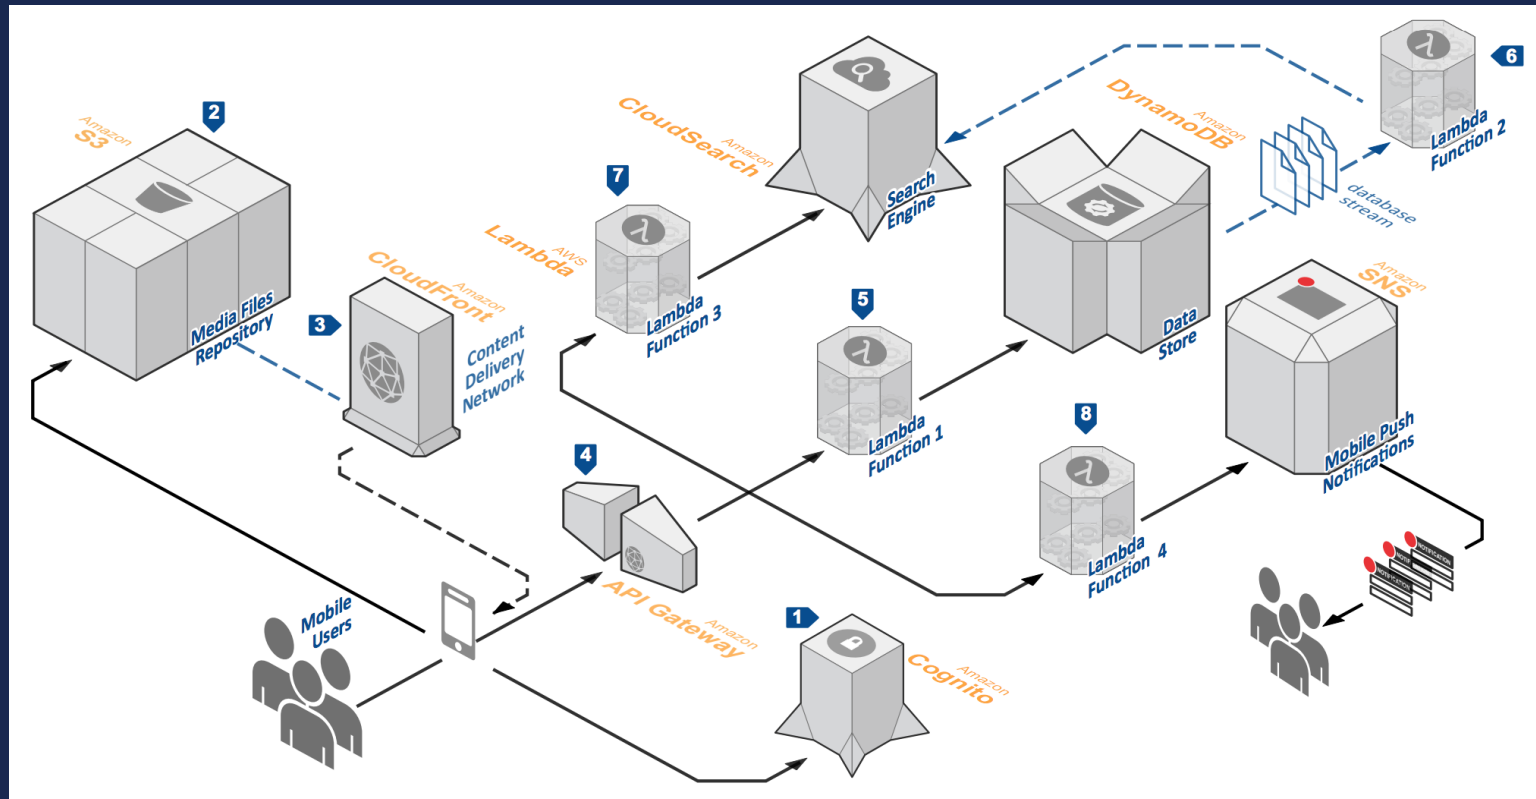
2
Amazon
S3
Media Files
Repository

3
Amazon
CloudFront
Content
Delivery
Network

7
AWS
Lambda
Lambda
Function 3

Amazon
CloudSearch
Search
Engine

Amazon
DynamoDB
Data
Store

6
Lambda
Function 2

database
stream

5
Lambda
Function 1

4
Amazon
API Gateway

Mobile
Users

1
Amazon
Cognito

8
Lambda
Function 4

Amazon
SNS
Mobile Push
Notifications

NOTIFICATION
NOTIFICATION
NOTIFICATION